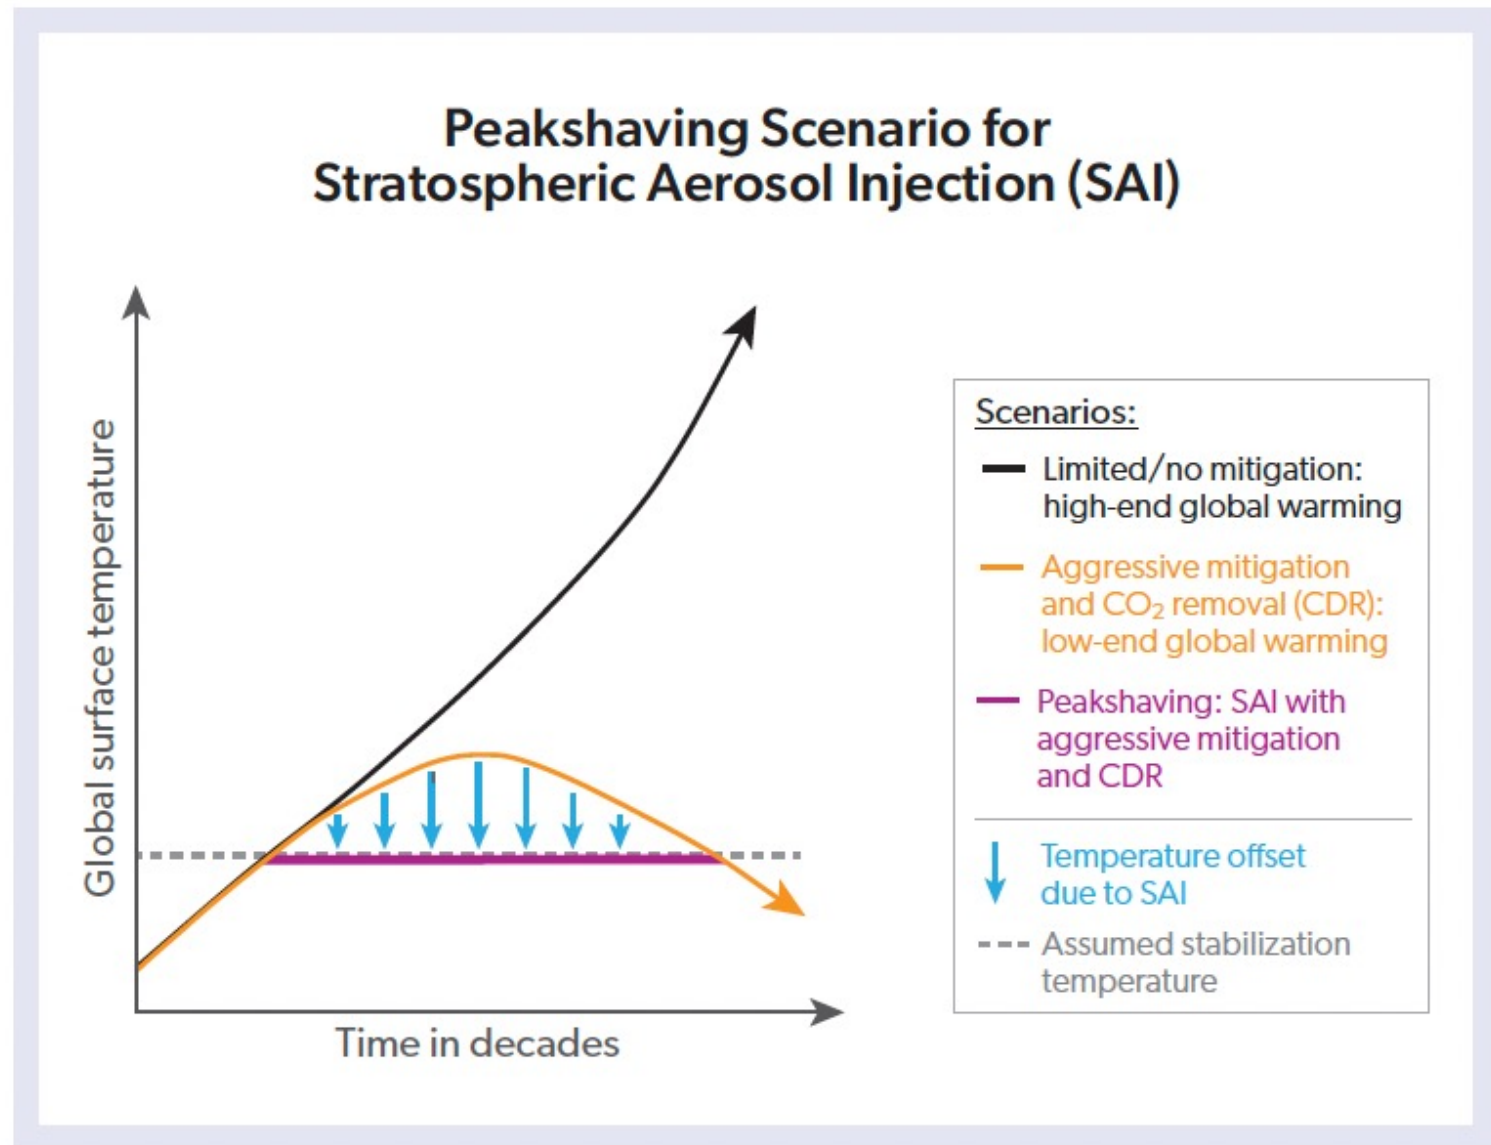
Peakshaving Scenario for Stratospheric Aerosol Injection (SAI)

Global surface temperature

Time in decades

Scenarios:

Limited/no mitigation: high-end global warming

Aggressive mitigation and $CO_2$ removal (CDR): low-end global warming

Peakshaving: SAI with aggressive mitigation and CDR

Temperature offset due to SAI

Assumed stabilization temperature